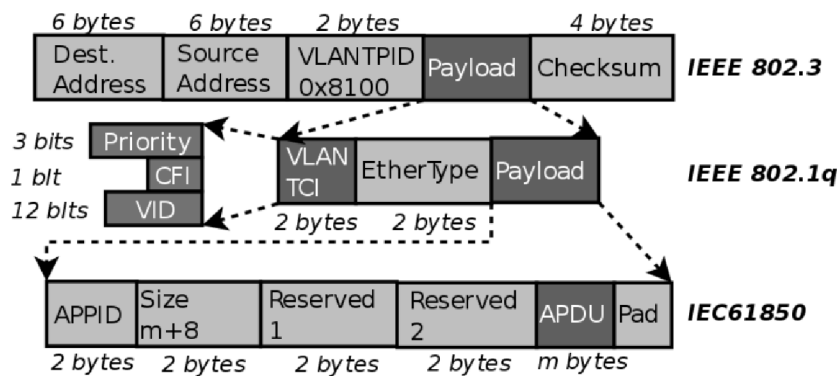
6 bytes 6 bytes 2 bytes 4 bytes

Dest. Address | Source Address | VLANTPID 0x8100 | Payload | Checksum

IEEE 802.3

3 bits Priority
1 blt CFI
12 blts VID

VLAN TCI | EtherType | Payload

IEEE 802.1q

2 bytes 2 bytes

APPID | Size m+8 | Reserved 1 | Reserved 2 | APDU | Pad

IEC61850

2 bytes 2 bytes 2 bytes 2 bytes m bytes